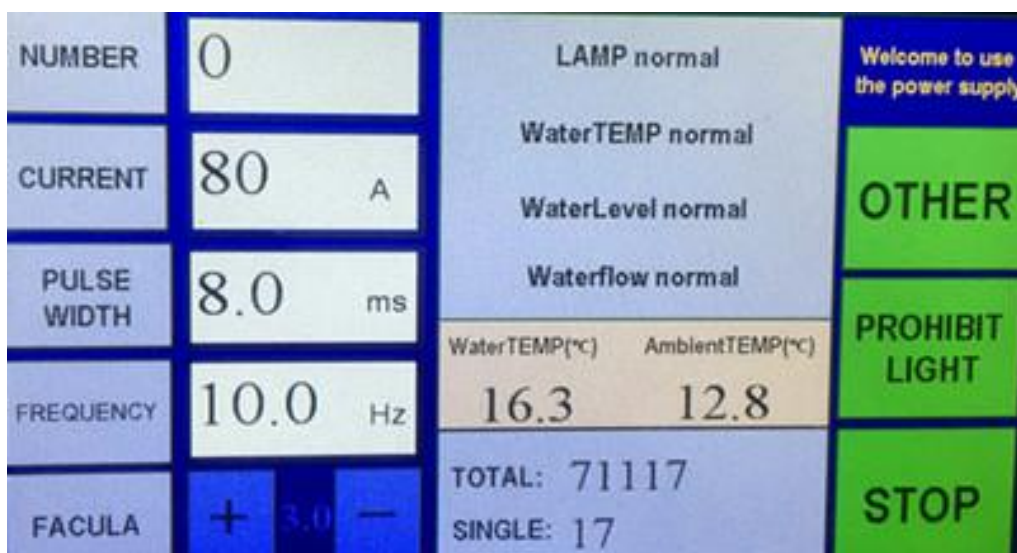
NUMBER
0

CURRENT
80 A

PULSE WIDTH
8.0 ms

FREQUENCY
10.0 Hz

FACULA
+ 3.0 —

LAMP normal

WaterTEMP normal

WaterLevel normal

Waterflow normal

WaterTEMP(℃) AmbientTEMP(℃)
16.3 12.8

TOTAL: 71117
SINGLE: 17

Welcome to use the power supply

OTHER

PROHIBIT LIGHT

STOP